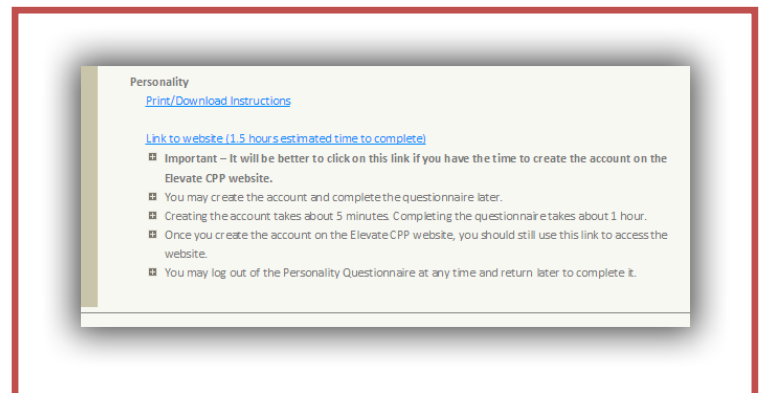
Personality
Print/Download Instructions

Link to website (1.5 hours estimated time to complete)
Important – It will be better to click on this link if you have the time to create the account on the Elevate CPP website.
You may create the account and complete the questionnaire later.
Creating the account takes about 5 minutes. Completing the questionnaire takes about 1 hour.
Once you create the account on the Elevate CPP website, you should still use this link to access the website.
You may log out of the Personality Questionnaire at any time and return later to complete it.